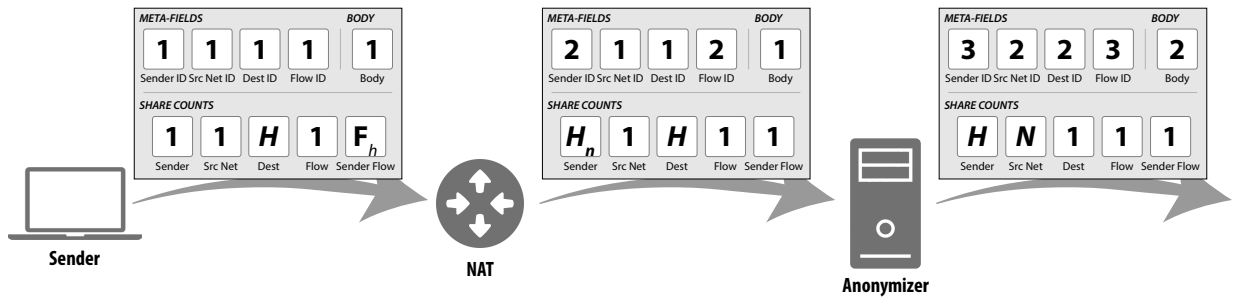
META-FIELDS
BODY
1 1 1 1 1
Sender ID Src Net ID Dest ID Flow ID Body
SHARE COUNTS
1 1 $H$ 1 $F_h$
Sender Src Net Dest Flow Sender Flow

Sender

NAT

META-FIELDS
BODY
2 1 1 2 1
Sender ID Src Net ID Dest ID Flow ID Body
SHARE COUNTS
$H_n$ 1 $H$ 1 1
Sender Src Net Dest Flow Sender Flow

Anonymizer

META-FIELDS
BODY
3 2 2 3 2
Sender ID Src Net ID Dest ID Flow ID Body
SHARE COUNTS
$H$ $N$ 1 1 1
Sender Src Net Dest Flow Sender Flow